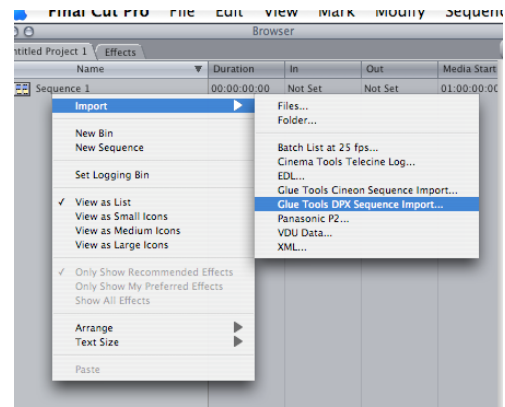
Final Cut Pro File Edit View Mark Modify Sequenc

Browser

ntitled Project 1 Effects

| Name | Duration | In | Out | Media Start |
|---|---|---|---|---|
| Sequence 1 | 00:00:00:00 | Not Set | Not Set | 01:00:00:00 |

Import
New Bin
New Sequence
Set Logging Bin
✓ View as List
View as Small Icons
View as Medium Icons
View as Large Icons
✓ Only Show Recommended Effects
Only Show My Preferred Effects
Show All Effects
Arrange
Text Size
Paste

Files...
Folder...
Batch List at 25 fps...
Cinema Tools Telecine Log...
EDL...
Glue Tools Cineon Sequence Import...
Glue Tools DPX Sequence Import...
Panasonic P2...
VDU Data...
XML...